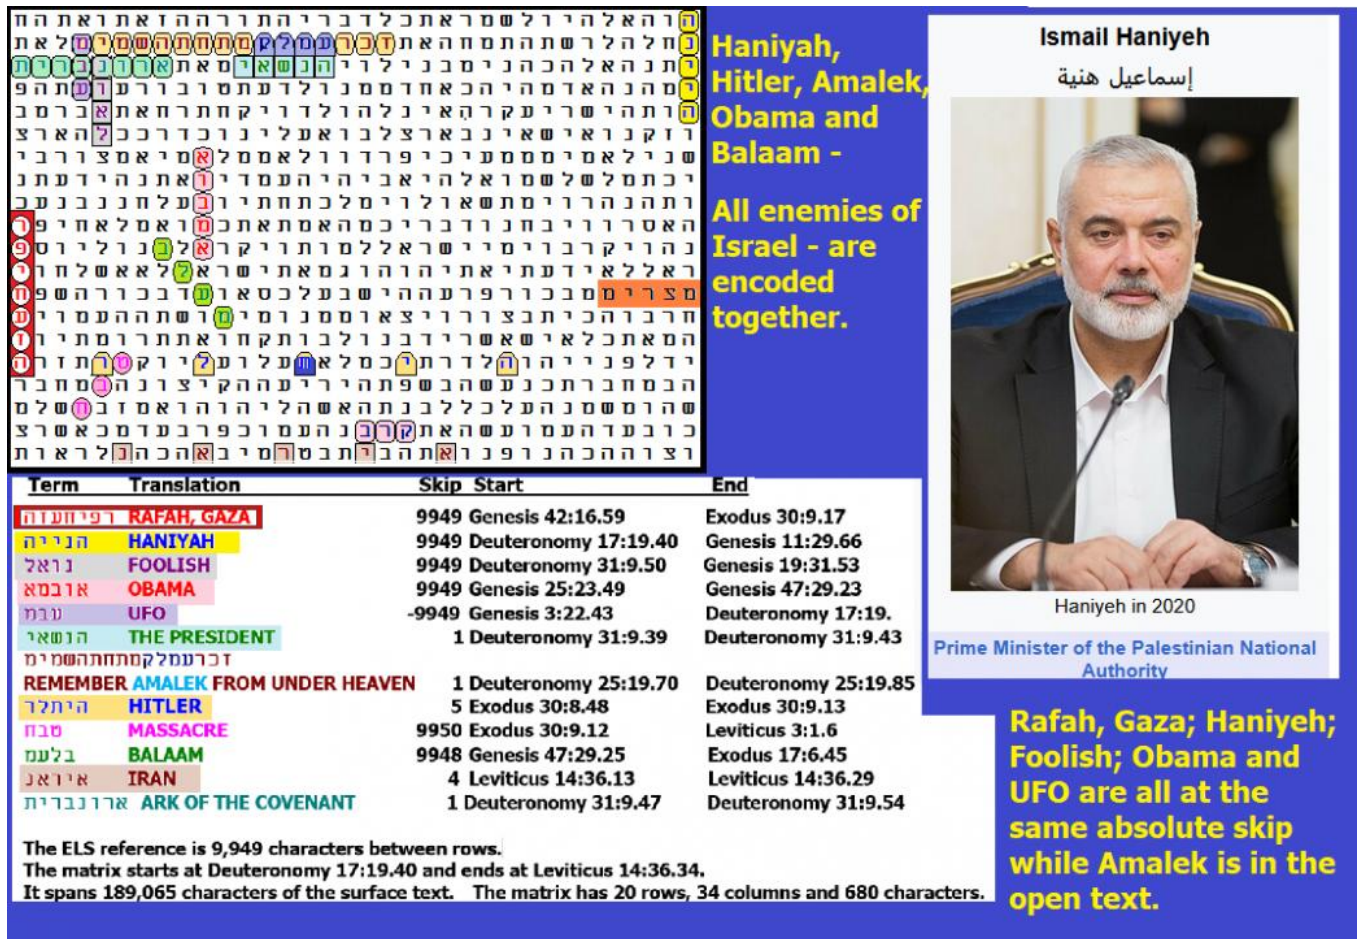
Haniyah, Hitler, Amalek, Obama and Balaam -

All enemies of Israel - are encoded together.

Ismail Haniyeh
إسماعيل هنية

Haniyeh in 2020

Prime Minister of the Palestinian National Authority

| Term | Translation | Skip | Start | End |
|---|---|---|---|---|
| רפיחעזה | RAFAH, GAZA | 9949 | Genesis 42:16.59 | Exodus 30:9.17 |
| הניה | HANIYAH | 9949 | Deuteronomy 17:19.40 | Genesis 11:29.66 |
| נואל | FOOLISH | 9949 | Deuteronomy 31:9.50 | Genesis 19:31.53 |
| אובמא | OBAMA | 9949 | Genesis 25:23.49 | Genesis 47:29.23 |
| עבמ | UFO | -9949 | Genesis 3:22.43 | Deuteronomy 17:19. |
| הנשיא | THE PRESIDENT | 1 | Deuteronomy 31:9.39 | Deuteronomy 31:9.43 |
| זכרעמלקמתחתהשמים | REMEMBER AMALEK FROM UNDER HEAVEN | 1 | Deuteronomy 25:19.70 | Deuteronomy 25:19.85 |
| היטלר | HITLER | 5 | Exodus 30:8.48 | Exodus 30:9.13 |
| טבח | MASSACRE | 9950 | Exodus 30:9.12 | Leviticus 3:1.6 |
| בלעמ | BALAAM | 9948 | Genesis 47:29.25 | Exodus 17:6.45 |
| איראנ | IRAN | 4 | Leviticus 14:36.13 | Leviticus 14:36.29 |
| ארונברית | ARK OF THE COVENANT | 1 | Deuteronomy 31:9.47 | Deuteronomy 31:9.54 |

The ELS reference is 9,949 characters between rows.
The matrix starts at Deuteronomy 17:19.40 and ends at Leviticus 14:36.34.
It spans 189,065 characters of the surface text. The matrix has 20 rows, 34 columns and 680 characters.

Rafah, Gaza; Haniyeh; Foolish; Obama and UFO are all at the same absolute skip while Amalek is in the open text.

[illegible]